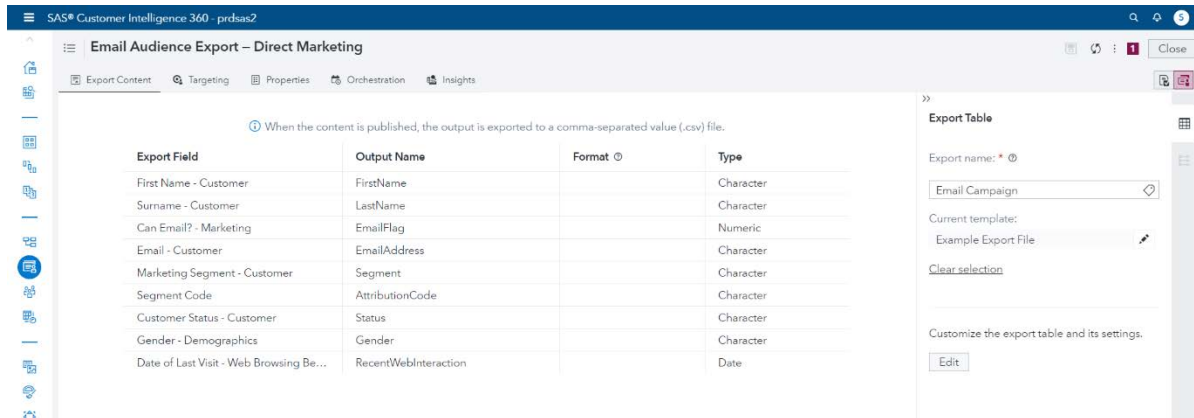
SAS® Customer Intelligence 360 - prdsas2

Email Audience Export – Direct Marketing

1 Close

Export Content Targeting Properties Orchestration Insights

When the content is published, the output is exported to a comma-separated value (.csv) file.

| Export Field | Output Name | Format | Type |
|---|---|---|---|
| First Name - Customer | FirstName | | Character |
| Surname - Customer | LastName | | Character |
| Can Email? - Marketing | EmailFlag | | Numeric |
| Email - Customer | EmailAddress | | Character |
| Marketing Segment - Customer | Segment | | Character |
| Segment Code | AttributionCode | | Character |
| Customer Status - Customer | Status | | Character |
| Gender - Demographics | Gender | | Character |
| Date of Last Visit - Web Browsing Be... | RecentWebInteraction | | Date |

»

Export Table

Export name: *

Email Campaign

Current template:

Example Export File

Clear selection

Customize the export table and its settings.

Edit